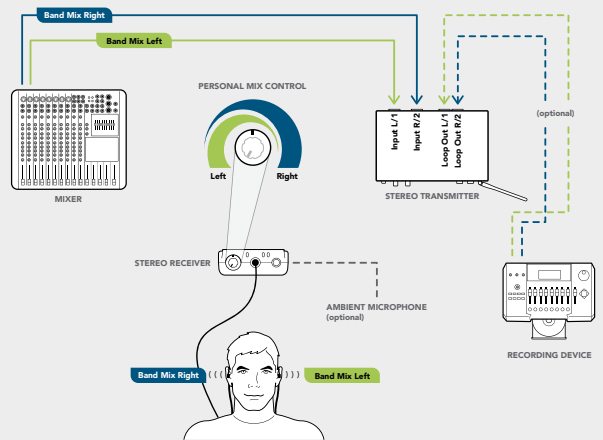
Band Mix Right

Band Mix Left

PERSONAL MIX CONTROL

Left

Right

MIXER

Input L/1

Input R/2

Loop Out L/1

Loop Out R/2

(optional)

STEREO TRANSMITTER

STEREO RECEIVER

AMBIENT MICROPHONE (optional)

RECORDING DEVICE

Band Mix Right

Band Mix Left